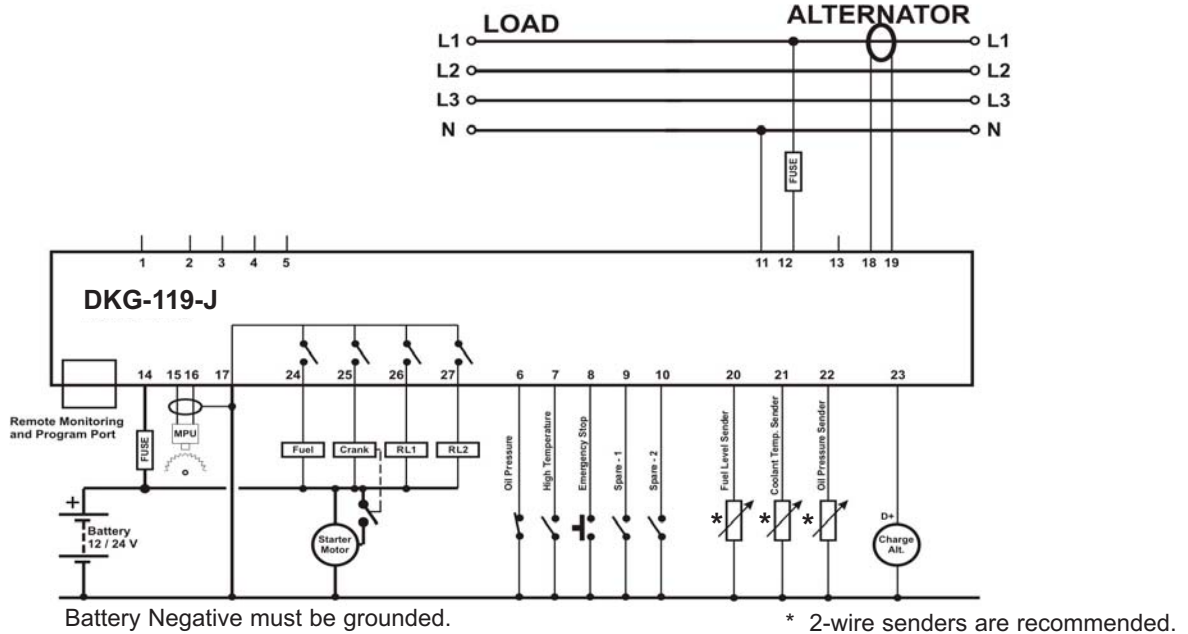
LOAD

ALTERNATOR

L1
L2
L3
N

L1
L2
L3
N

FUSE

1 2 3 4 5

11 12 13 18 19

DKG-119-J

14 15 16 17 24 25 26 27 6 7 8 9 10 20 21 22 23

Remote Monitoring and Program Port

FUSE

MPU

Fuel
Crank
RL1
RL2

Oil Pressure
High Temperature
Emergency Stop
Spare - 1
Spare - 2

Fuel Level Sender
Coolant Temp. Sender
Oil Pressure Sender

+
Battery 12 / 24 V

Starter Motor

D+
Charge Alt.

* * *

Battery Negative must be grounded.

* 2-wire senders are recommended.